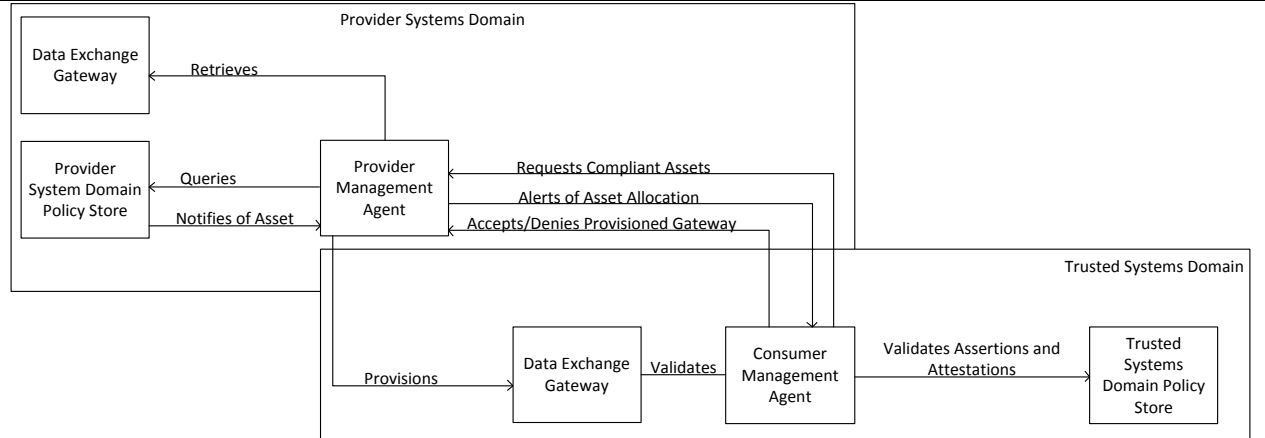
Provider Systems Domain

Data Exchange Gateway

Retrieves

Provider System Domain Policy Store

Queries

Notifies of Asset

Provider Management Agent

Requests Compliant Assets

Alerts of Asset Allocation

Accepts/Denies Provisioned Gateway

Trusted Systems Domain

Provisions

Data Exchange Gateway

Validates

Consumer Management Agent

Validates Assertions and Attestations

Trusted Systems Domain Policy Store